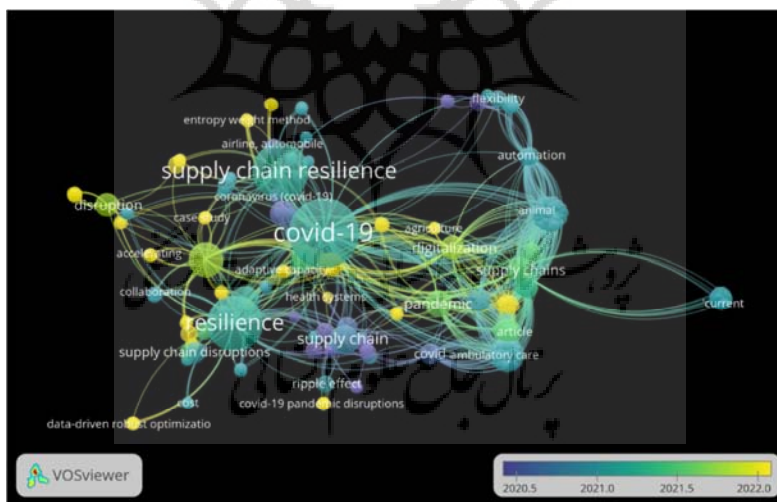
flexibility
entropy weight method
airline, automobile
automation
supply chain resilience
coronavirus (covid-19)
disruption
case study
animal
covid-19
agriculture
digitalization
accelerating
adaptive capacity
supply chains
collaboration
health systems
pandemic
current
resilience
article
supply chain
supply chain disruptions
covid ambulatory care
ripple effect
cost
covid-19 pandemic disruptions
data-driven robust optimizatio
VOSviewer
2020.5
2021.0
2021.5
2022.0